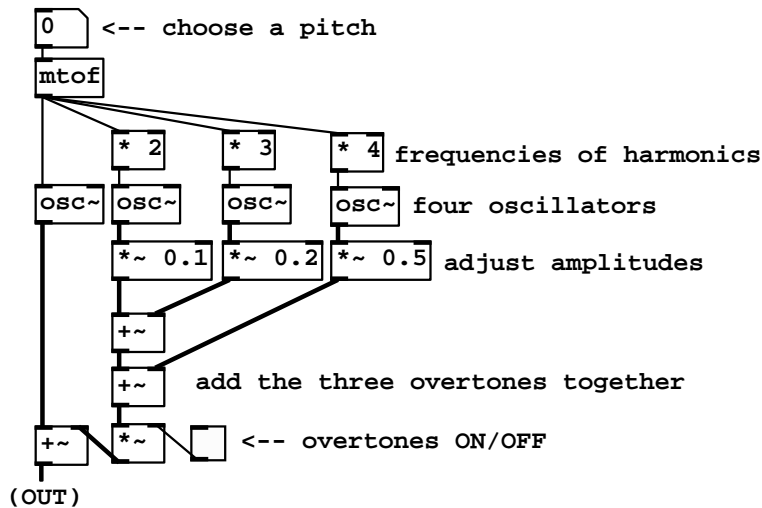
0 <-- choose a pitch

mtof

* 2

* 3

* 4 frequencies of harmonics

osc~

osc~

osc~

osc~ four oscillators

*~ 0.1

*~ 0.2

*~ 0.5 adjust amplitudes

+~

+~ add the three overtones together

+~

*~

<-- overtones ON/OFF

(OUT)